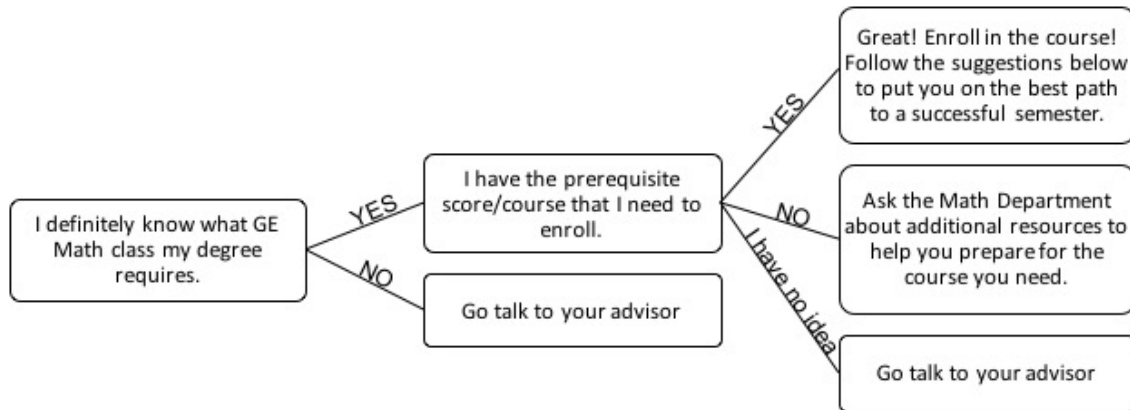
I definitely know what GE Math class my degree requires.

YES

NO

I have the prerequisite score/course that I need to enroll.

Go talk to your advisor

YES

NO

I have no idea

Great! Enroll in the course! Follow the suggestions below to put you on the best path to a successful semester.

Ask the Math Department about additional resources to help you prepare for the course you need.

Go talk to your advisor